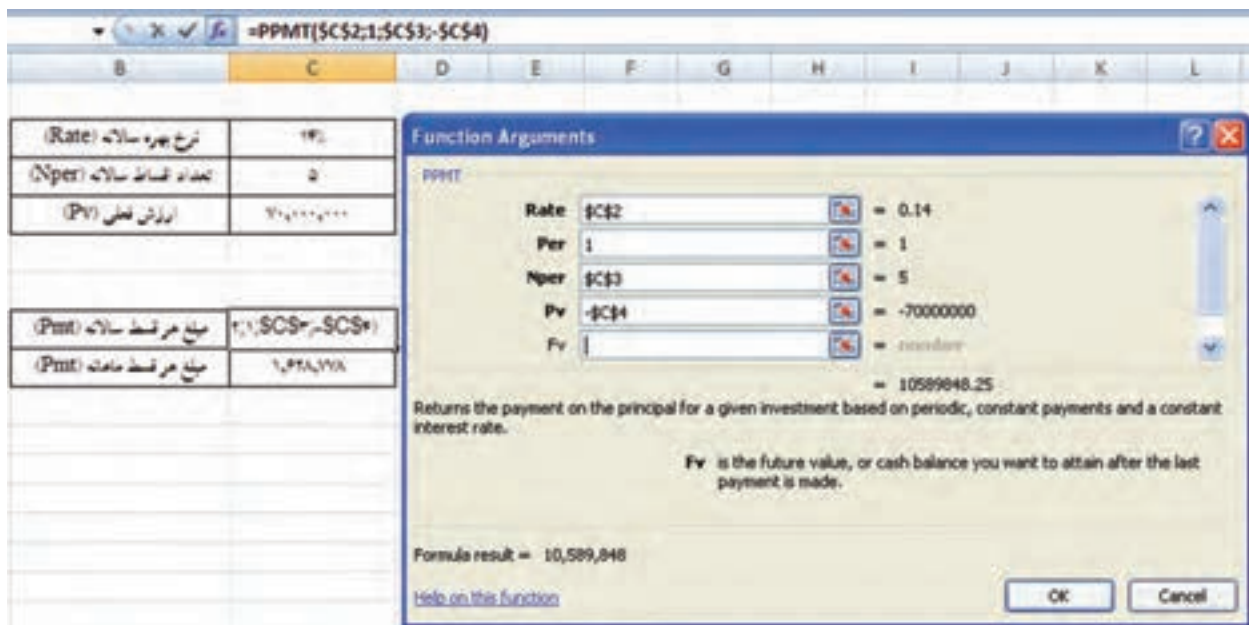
=PPMT($C$2;1;$C$3;-$C$4)

| B | C |
|---|---|
| نرخ بهره سالانه (Rate) | ۱۴٪ |
| تعداد اقساط سالانه (Nper) | ۵ |
| ارزش فعلی (Pv) | ۷۰,۰۰۰,۰۰۰ |

| B | C |
|---|---|
| مبلغ هر قسط سالانه (Pmt) | ۲;۱;$C$۳;-$C$۴) |
| مبلغ هر قسط ماهانه (Pmt) | ۱,۶۲۸,۷۷۸ |

D E F G H I J K L

Function Arguments

PPMT

Rate $C$2 = 0.14
Per 1 = 1
Nper $C$3 = 5
Pv -$C$4 = -70000000
Fv = number

= 10589848.25

Returns the payment on the principal for a given investment based on periodic, constant payments and a constant interest rate.

Fv is the future value, or cash balance you want to attain after the last payment is made.

Formula result = 10,589,848

Help on this function

OK Cancel